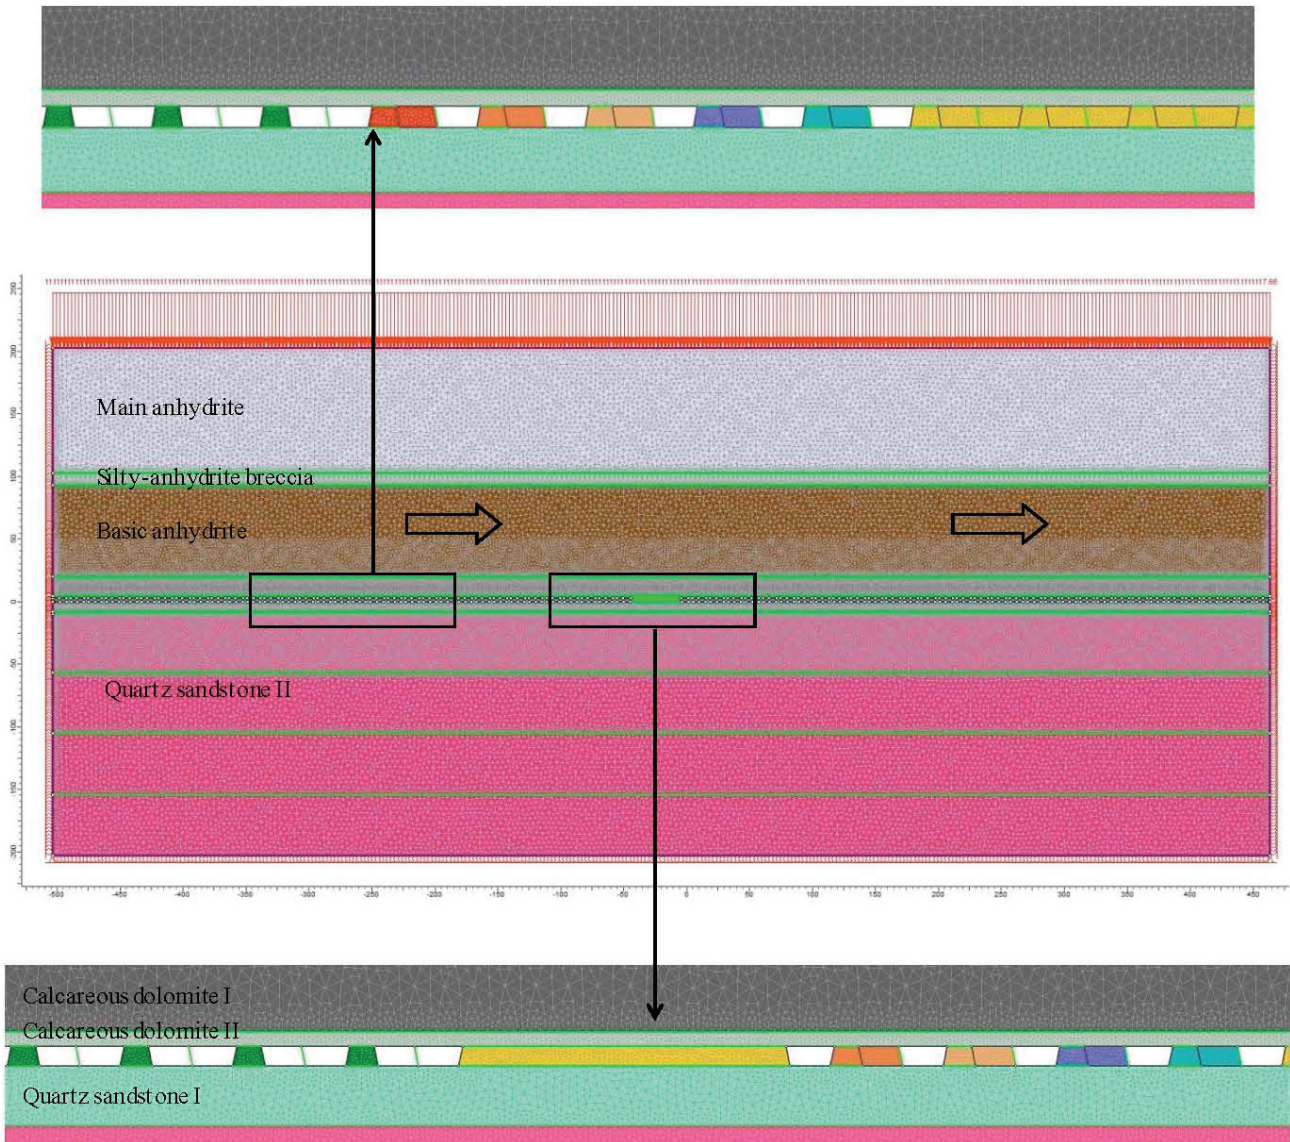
Main anhydrite
Silty-anhydrite breccia
Basic anhydrite
Quartz sandstone II

250
200
150
100
50
0
-50
-100
-150
-200

-500 -450 -400 -350 -300 -250 -200 -150 -100 -50 0 50 100 150 200 250 300 350 400 450

Calcareous dolomite I
Calcareous dolomite II
Quartz sandstone I